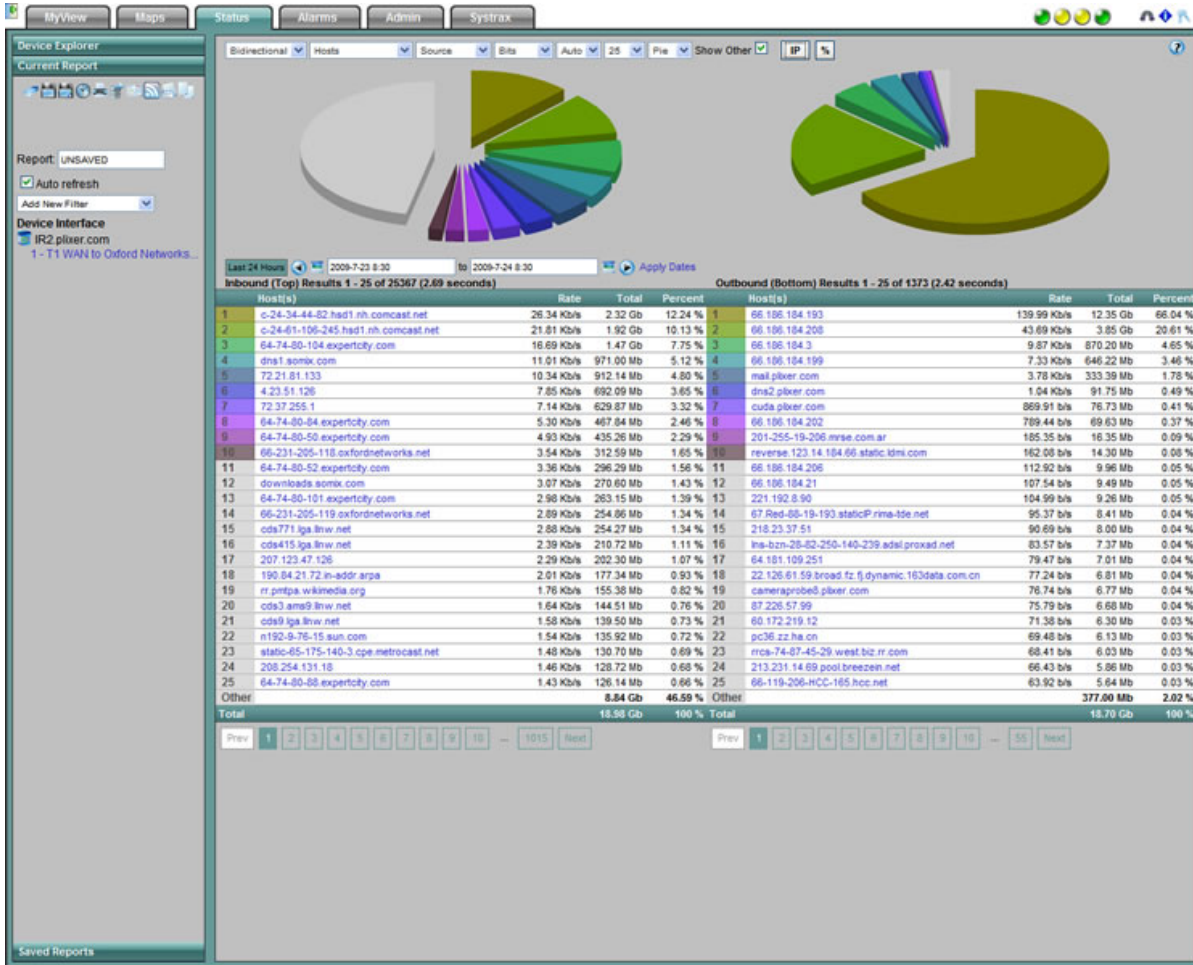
MyView Maps Status Alarms Admin Systrax

Device Explorer
Current Report

Report: UNSAVED
Auto refresh
Add New Filter
Device Interface
IR2.plixer.com
1 - T1 WAN to Oxford Networks...

Saved Reports

Bidirectional Hosts Source Bits Auto 25 Pie Show Other IP %

Last 24 Hours 2009-7-23 8:30 to 2009-7-24 8:30 Apply Dates

Inbound (Top) Results 1 - 25 of 25367 (2.69 seconds)

| | Host(s) | Rate | Total | Percent |
|---|---|---|---|---|
| 1 | c-24-34-44-82.hsd1.nh.comcast.net | 26.34 Kb/s | 2.32 Gb | 12.24 % |
| 2 | c-24-61-106-245.hsd1.nh.comcast.net | 21.81 Kb/s | 1.92 Gb | 10.13 % |
| 3 | 64-74-80-104.expertcity.com | 16.69 Kb/s | 1.47 Gb | 7.75 % |
| 4 | dns1.somix.com | 11.01 Kb/s | 971.00 Mb | 5.12 % |
| 5 | 72.21.81.133 | 10.34 Kb/s | 912.14 Mb | 4.80 % |
| 6 | 4.23.51.126 | 7.85 Kb/s | 692.09 Mb | 3.65 % |
| 7 | 72.37.255.1 | 7.14 Kb/s | 629.87 Mb | 3.32 % |
| 8 | 64-74-80-84.expertcity.com | 5.30 Kb/s | 467.84 Mb | 2.46 % |
| 9 | 64-74-80-50.expertcity.com | 4.93 Kb/s | 435.26 Mb | 2.29 % |
| 10 | 66-231-205-118.oxfordnetworks.net | 3.54 Kb/s | 312.59 Mb | 1.65 % |
| 11 | 64-74-80-52.expertcity.com | 3.36 Kb/s | 296.29 Mb | 1.56 % |
| 12 | downloads.somix.com | 3.07 Kb/s | 270.60 Mb | 1.43 % |
| 13 | 64-74-80-101.expertcity.com | 2.98 Kb/s | 263.15 Mb | 1.39 % |
| 14 | 66-231-205-119.oxfordnetworks.net | 2.89 Kb/s | 254.86 Mb | 1.34 % |
| 15 | cds771.lga.llnw.net | 2.88 Kb/s | 254.27 Mb | 1.34 % |
| 16 | cds415.lga.llnw.net | 2.39 Kb/s | 210.72 Mb | 1.11 % |
| 17 | 207.123.47.126 | 2.29 Kb/s | 202.30 Mb | 1.07 % |
| 18 | 190.84.21.72.in-addr.arpa | 2.01 Kb/s | 177.34 Mb | 0.93 % |
| 19 | rr.pmtpa.wikimedia.org | 1.76 Kb/s | 155.38 Mb | 0.82 % |
| 20 | cds3.ams9.llnw.net | 1.64 Kb/s | 144.51 Mb | 0.76 % |
| 21 | cds9.lga.llnw.net | 1.58 Kb/s | 139.50 Mb | 0.73 % |
| 22 | n192-9-76-15.sun.com | 1.54 Kb/s | 135.92 Mb | 0.72 % |
| 23 | static-65-175-140-3.cpe.metrocast.net | 1.48 Kb/s | 130.70 Mb | 0.69 % |
| 24 | 208.254.131.18 | 1.46 Kb/s | 128.72 Mb | 0.68 % |
| 25 | 64-74-80-88.expertcity.com | 1.43 Kb/s | 126.14 Mb | 0.66 % |
| Other | | | 8.84 Gb | 46.59 % |
| Total | | | 18.98 Gb | 100 % |

Prev 1 2 3 4 5 6 7 8 9 10 ... 1015 Next

Outbound (Bottom) Results 1 - 25 of 1373 (2.42 seconds)

| | Host(s) | Rate | Total | Percent |
|---|---|---|---|---|
| 1 | 66.186.184.193 | 139.99 Kb/s | 12.35 Gb | 66.04 % |
| 2 | 66.186.184.208 | 43.69 Kb/s | 3.85 Gb | 20.61 % |
| 3 | 66.186.184.3 | 9.87 Kb/s | 870.20 Mb | 4.65 % |
| 4 | 66.186.184.199 | 7.33 Kb/s | 646.22 Mb | 3.46 % |
| 5 | mail.plixer.com | 3.78 Kb/s | 333.39 Mb | 1.78 % |
| 6 | dns2.plixer.com | 1.04 Kb/s | 91.75 Mb | 0.49 % |
| 7 | cuda.plixer.com | 869.91 b/s | 76.73 Mb | 0.41 % |
| 8 | 66.186.184.202 | 789.44 b/s | 69.63 Mb | 0.37 % |
| 9 | 201-255-19-206.mrse.com.ar | 185.35 b/s | 16.35 Mb | 0.09 % |
| 10 | reverse.123.14.184.66.static.ldmi.com | 162.08 b/s | 14.30 Mb | 0.08 % |
| 11 | 66.186.184.206 | 112.92 b/s | 9.96 Mb | 0.05 % |
| 12 | 66.186.184.21 | 107.54 b/s | 9.49 Mb | 0.05 % |
| 13 | 221.192.8.90 | 104.99 b/s | 9.26 Mb | 0.05 % |
| 14 | 67.Red-88-19-193.staticIP.rima-tde.net | 95.37 b/s | 8.41 Mb | 0.04 % |
| 15 | 218.23.37.51 | 90.69 b/s | 8.00 Mb | 0.04 % |
| 16 | lns-bzn-28-82-250-140-239.adsl.proxad.net | 83.57 b/s | 7.37 Mb | 0.04 % |
| 17 | 64.181.109.251 | 79.47 b/s | 7.01 Mb | 0.04 % |
| 18 | 22.126.61.59.broad.fz.fj.dynamic.163data.com.cn | 77.24 b/s | 6.81 Mb | 0.04 % |
| 19 | cameraprobe8.plixer.com | 76.74 b/s | 6.77 Mb | 0.04 % |
| 20 | 87.226.57.99 | 75.79 b/s | 6.68 Mb | 0.04 % |
| 21 | 60.172.219.12 | 71.38 b/s | 6.30 Mb | 0.03 % |
| 22 | pc36.zz.ha.cn | 69.48 b/s | 6.13 Mb | 0.03 % |
| 23 | rrcs-74-87-45-29.west.biz.rr.com | 68.41 b/s | 6.03 Mb | 0.03 % |
| 24 | 213.231.14.69.pool.breezein.net | 66.43 b/s | 5.86 Mb | 0.03 % |
| 25 | 66-119-206-HCC-165.hcc.net | 63.92 b/s | 5.64 Mb | 0.03 % |
| Other | | | 377.00 Mb | 2.02 % |
| Total | | | 18.70 Gb | 100 % |

Prev 1 2 3 4 5 6 7 8 9 10 ... 55 Next